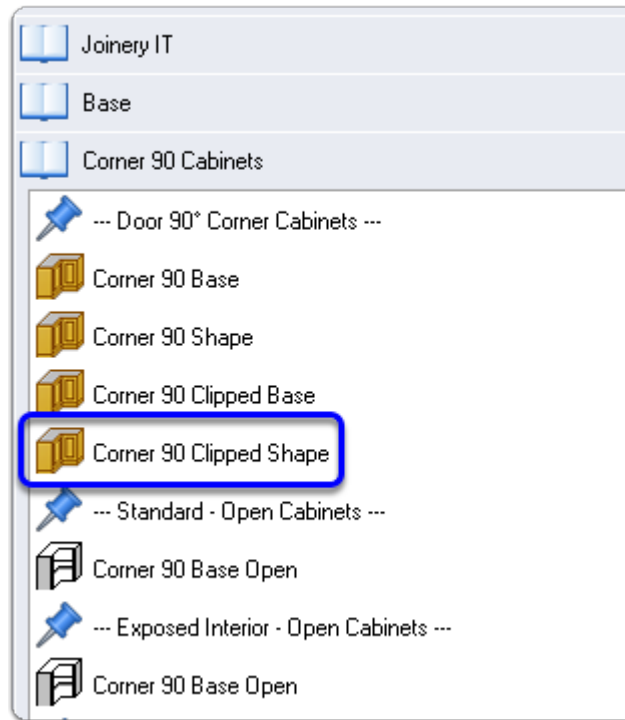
Joinery IT

Base

Corner 90 Cabinets

--- Door 90° Corner Cabinets ---

Corner 90 Base

Corner 90 Shape

Corner 90 Clipped Base

Corner 90 Clipped Shape

--- Standard - Open Cabinets ---

Corner 90 Base Open

--- Exposed Interior - Open Cabinets ---

Corner 90 Base Open